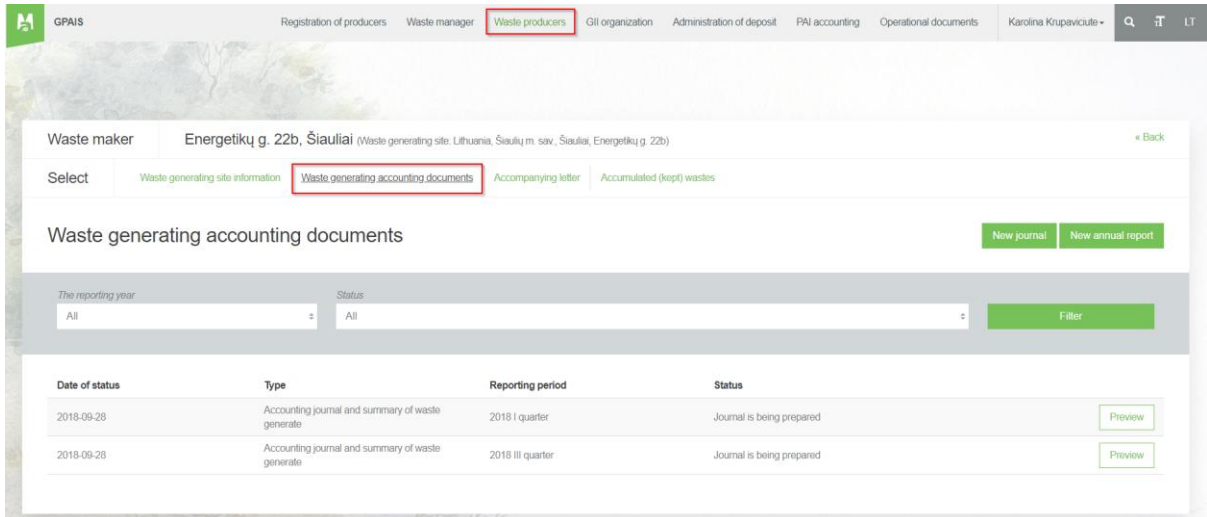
GPAIS

Registration of producers Waste manager Waste producers GII organization Administration of deposit PAI accounting Operational documents Karolina Krupaviciute LT

Waste maker Energetikų g. 22b, Šiauliai (Waste generating site: Lithuania, Šiaulių m. sav., Šiauliai, Energetikų g. 22b) « Back

Select Waste generating site information Waste generating accounting documents Accompanying letter Accumulated (kept) wastes

Waste generating accounting documents

New journal New annual report

The reporting year
All

Status
All

Filter

| Date of status | Type | Reporting period | Status | |
|---|---|---|---|---|
| 2018-09-28 | Accounting journal and summary of waste generate | 2018 I quarter | Journal is being prepared | Preview |
| 2018-09-28 | Accounting journal and summary of waste generate | 2018 III quarter | Journal is being prepared | Preview |